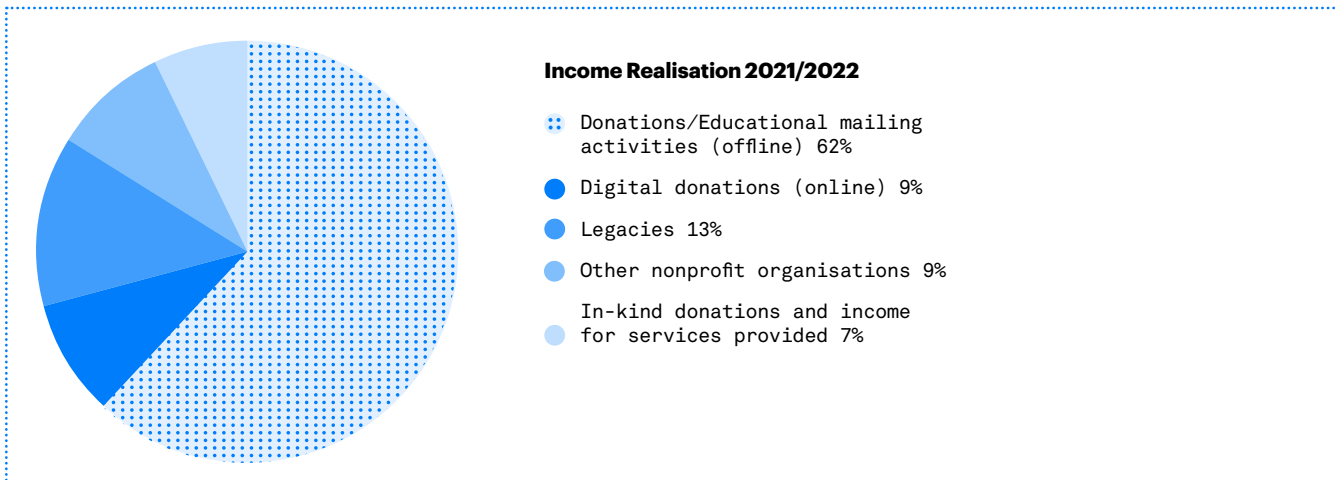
Income Realisation 2021/2022

Donations/Educational mailing activities (offline) 62%

Digital donations (online) 9%

Legacies 13%

Other nonprofit organisations 9%

In-kind donations and income for services provided 7%